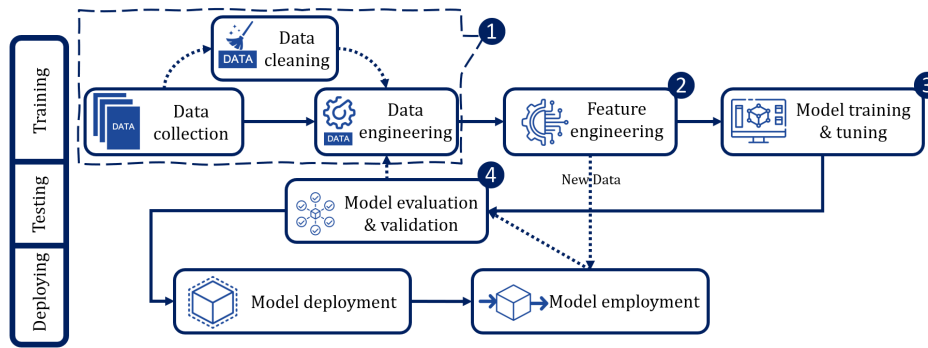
Training

Testing

Deploying

1

DATA
Data cleaning

DATA
Data collection

DATA
Data engineering

2
Feature engineering

3
Model training & tuning

New Data

4
Model evaluation & validation

Model deployment

Model employment